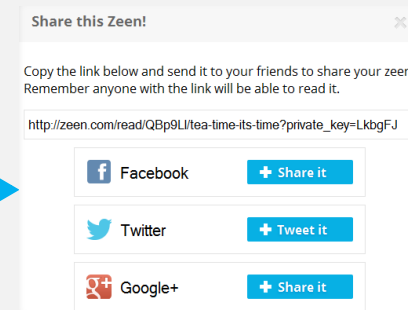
Share this Zeen!

Copy the link below and send it to your friends to share your zeen
Remember anyone with the link will be able to read it.

http://zeen.com/read/QBp9Ll/tea-time-its-time?private_key=LkbgFJ

Facebook
+ Share it

Twitter
+ Tweet it

Google+
+ Share it